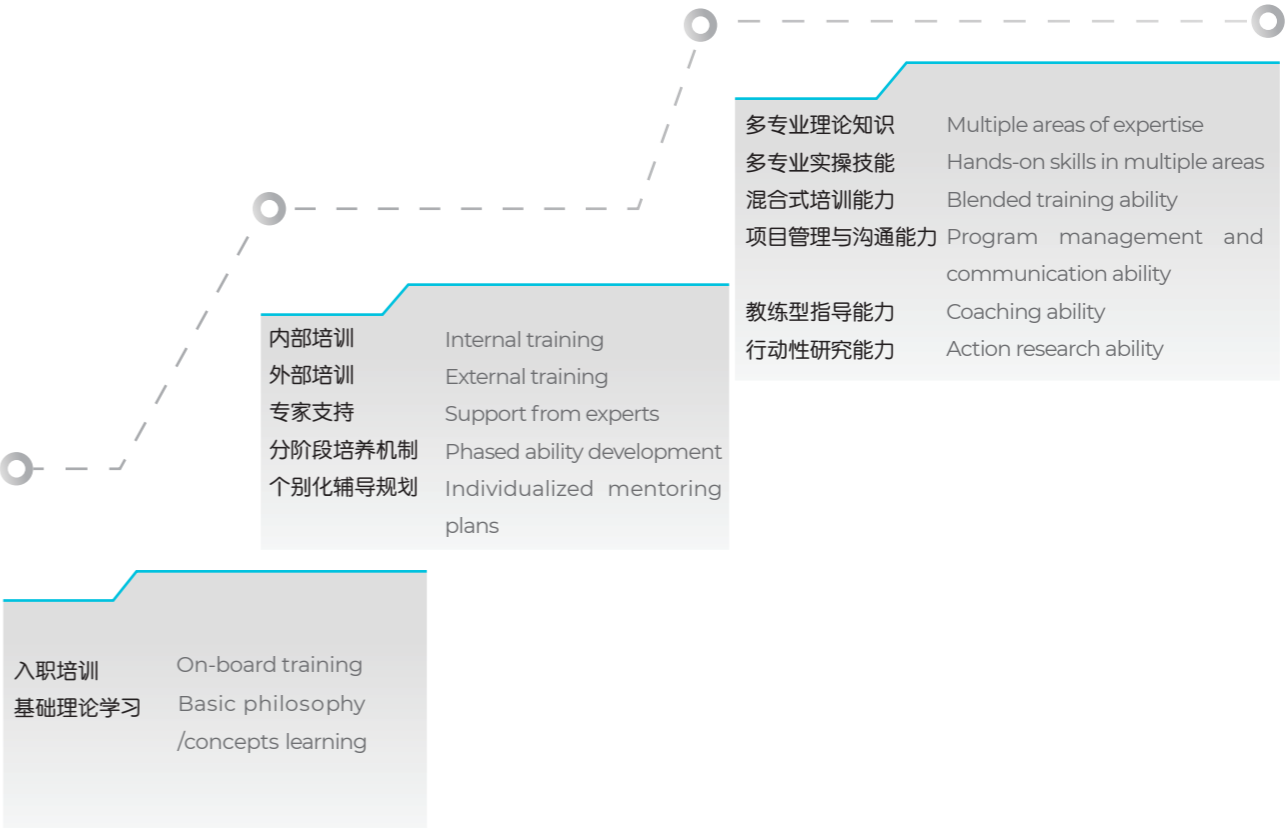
多专业理论知识 Multiple areas of expertise
多专业实操技能 Hands-on skills in multiple areas
混合式培训能力 Blended training ability
项目管理与沟通能力 Program management and communication ability
教练型指导能力 Coaching ability
行动性研究能力 Action research ability

内部培训 Internal training
外部培训 External training
专家支持 Support from experts
分阶段培养机制 Phased ability development
个别化辅导规划 Individualized mentoring plans

入职培训 On-board training
基础理论学习 Basic philosophy /concepts learning